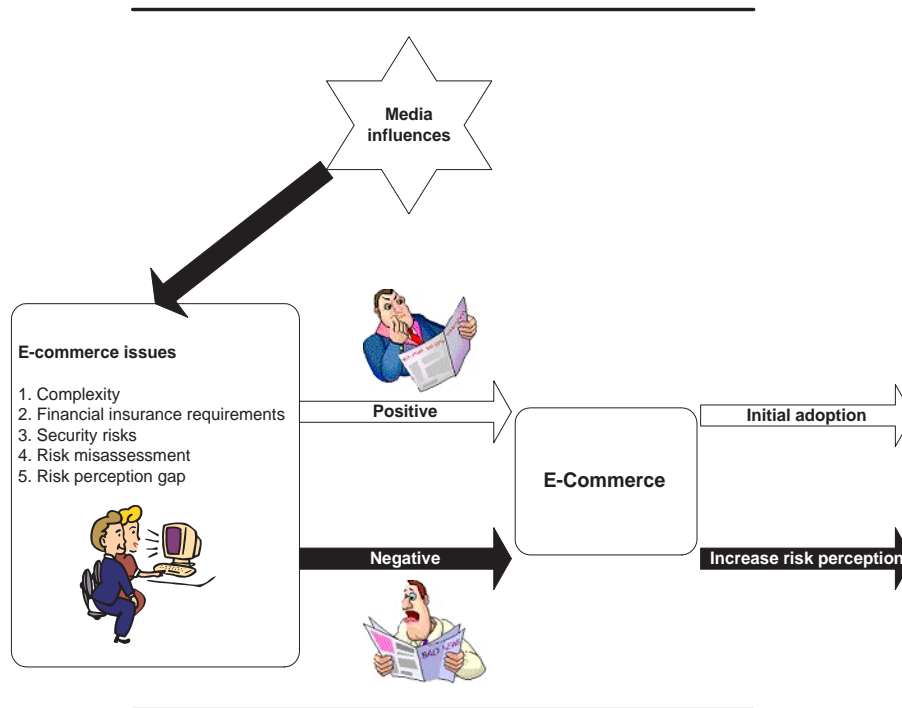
Media influences

E-commerce issues

1. Complexity
2. Financial insurance requirements
3. Security risks
4. Risk misassessment
5. Risk perception gap

Positive

Negative

E-Commerce

Initial adoption

Increase risk perception